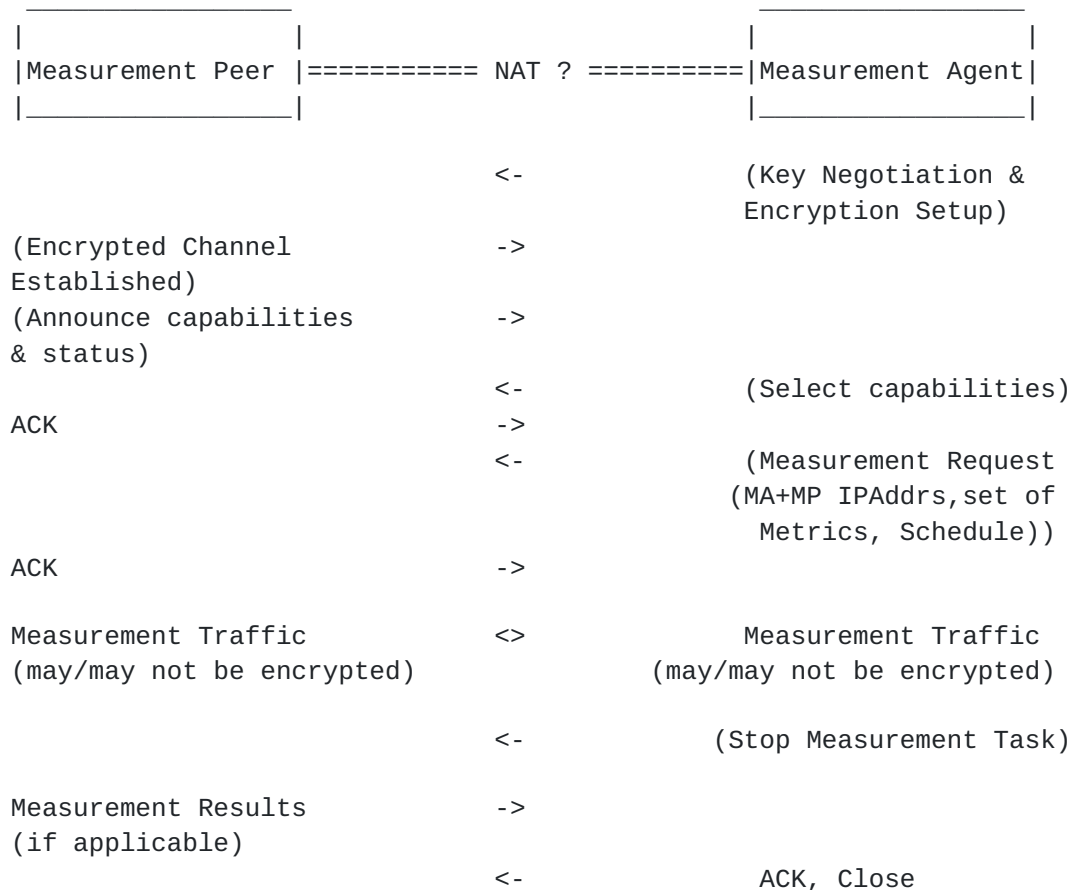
Measurement Peer ========== NAT ? ========== Measurement Agent

<- (Key Negotiation & Encryption Setup)

(Encrypted Channel Established) ->

(Announce capabilities & status) ->

<- (Select capabilities)

ACK ->

<- (Measurement Request (MA+MP IPAddrs,set of Metrics, Schedule))

ACK ->

Measurement Traffic (may/may not be encrypted) <> Measurement Traffic (may/may not be encrypted)

<- (Stop Measurement Task)

Measurement Results (if applicable) ->

<- ACK, Close